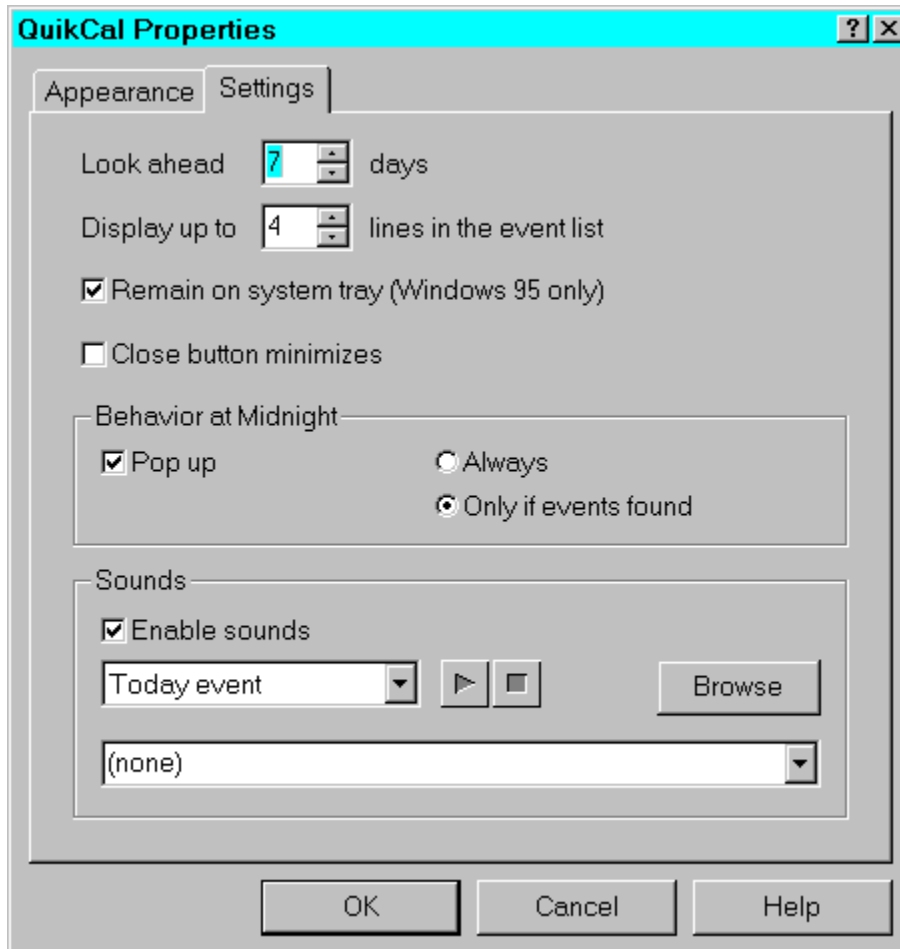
QuikCal Properties

?

Appearance

Settings

Look ahead 7 days

Display up to 4 lines in the event list

Remain on system tray (Windows 95 only)

Close button minimizes

Behavior at Midnight

Pop up

Always

Only if events found

Sounds

Enable sounds

Today event

Browse

(none)

OK

Cancel

Help